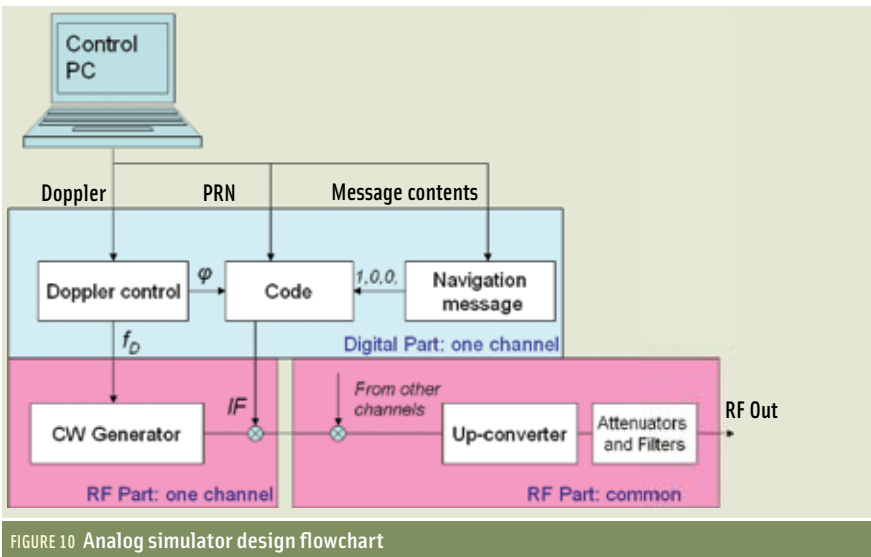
Control PC

Doppler

PRN

Message contents

Doppler control

$\varphi$

Code

1,0,0,

Navigation message

$f_D$

Digital Part: one channel

CW Generator

IF

From other channels

Up-converter

Attenuators and Filters

RF Out

RF Part: one channel

RF Part: common

FIGURE 10 Analog simulator design flowchart